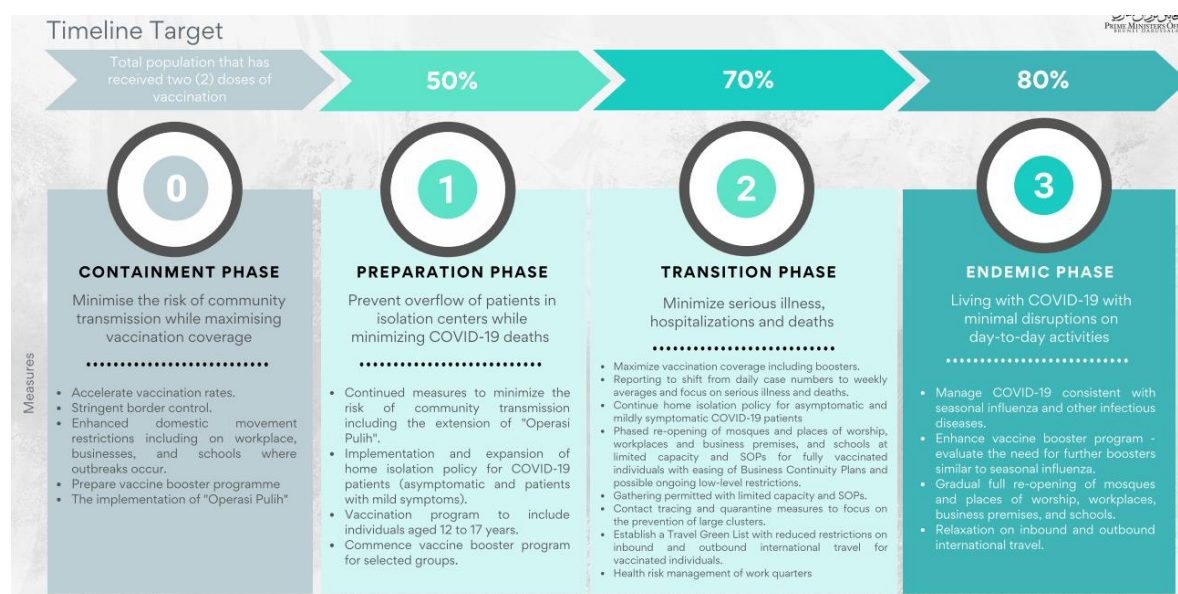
Timeline Target

PRIME MINISTER'S OFFICE
BRUNEI DARUSSALAM

Total population that has received two (2) doses of vaccination

50%

70%

80%

0

CONTAINMENT PHASE

Minimise the risk of community transmission while maximising vaccination coverage

Measures

- Accelerate vaccination rates.
- Stringent border control.
- Enhanced domestic movement restrictions including on workplace, businesses, and schools where outbreaks occur.
- Prepare vaccine booster programme
- The implementation of "Operasi Pulih"

1

PREPARATION PHASE

Prevent overflow of patients in isolation centers while minimizing COVID-19 deaths

- Continued measures to minimize the risk of community transmission including the extension of "Operasi Pulih".
- Implementation and expansion of home isolation policy for COVID-19 patients (asymptomatic and patients with mild symptoms).
- Vaccination program to include individuals aged 12 to 17 years.
- Commence vaccine booster program for selected groups.

2

TRANSITION PHASE

Minimize serious illness, hospitalizations and deaths

- Maximize vaccination coverage including boosters.
- Reporting to shift from daily case numbers to weekly averages and focus on serious illness and deaths.
- Continue home isolation policy for asymptomatic and mildly symptomatic COVID-19 patients
- Phased re-opening of mosques and places of worship, workplaces and business premises, and schools at limited capacity and SOPs for fully vaccinated individuals with easing of Business Continuity Plans and possible ongoing low-level restrictions.
- Gathering permitted with limited capacity and SOPs.
- Contact tracing and quarantine measures to focus on the prevention of large clusters.
- Establish a Travel Green List with reduced restrictions on inbound and outbound international travel for vaccinated individuals.
- Health risk management of work quarters

3

ENDEMIC PHASE

Living with COVID-19 with minimal disruptions on day-to-day activities

- Manage COVID-19 consistent with seasonal influenza and other infectious diseases.
- Enhance vaccine booster program - evaluate the need for further boosters similar to seasonal influenza.
- Gradual full re-opening of mosques and places of worship, workplaces, business premises, and schools.
- Relaxation on inbound and outbound international travel.